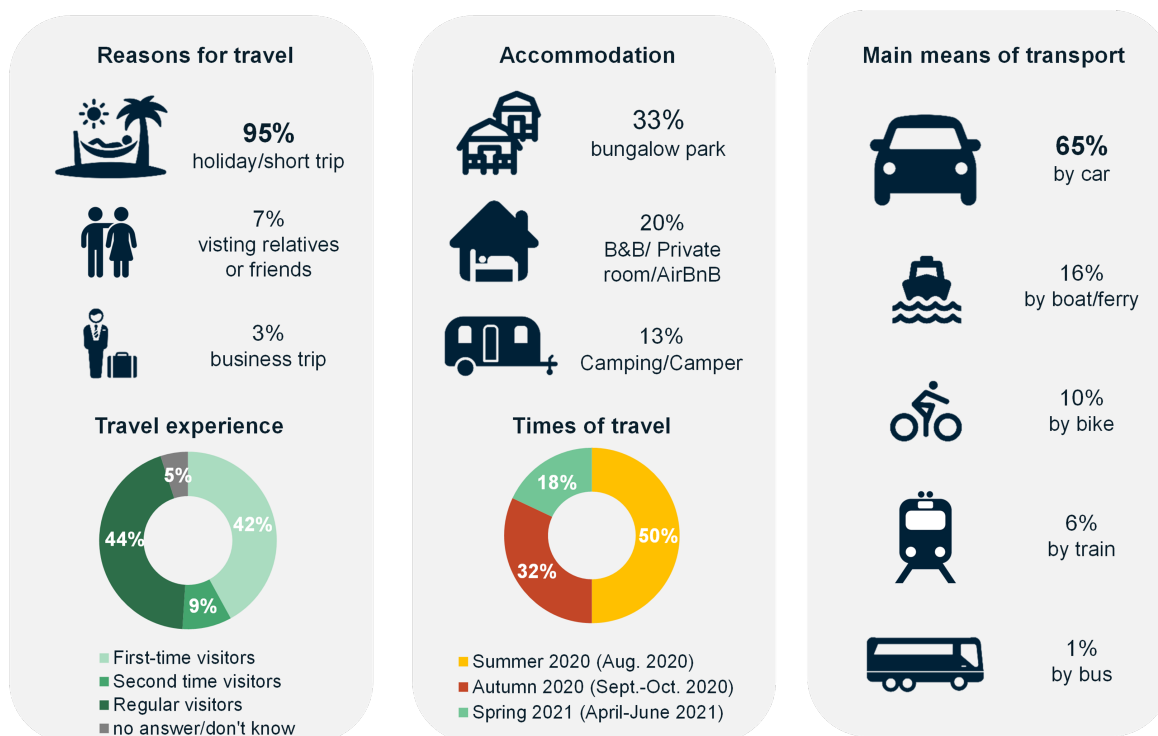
Reasons for travel

95%
holiday/short trip

7%
visting relatives or friends

3%
business trip

Travel experience

5%
42%
9%
44%

First-time visitors
Second time visitors
Regular visitors
no answer/don't know

Accommodation

33%
bungalow park

20%
B&B/ Private room/AirBnB

13%
Camping/Camper

Times of travel

18%
50%
32%

Summer 2020 (Aug. 2020)
Autumn 2020 (Sept.-Oct. 2020)
Spring 2021 (April-June 2021)

Main means of transport

65%
by car

16%
by boat/ferry

10%
by bike

6%
by train

1%
by bus